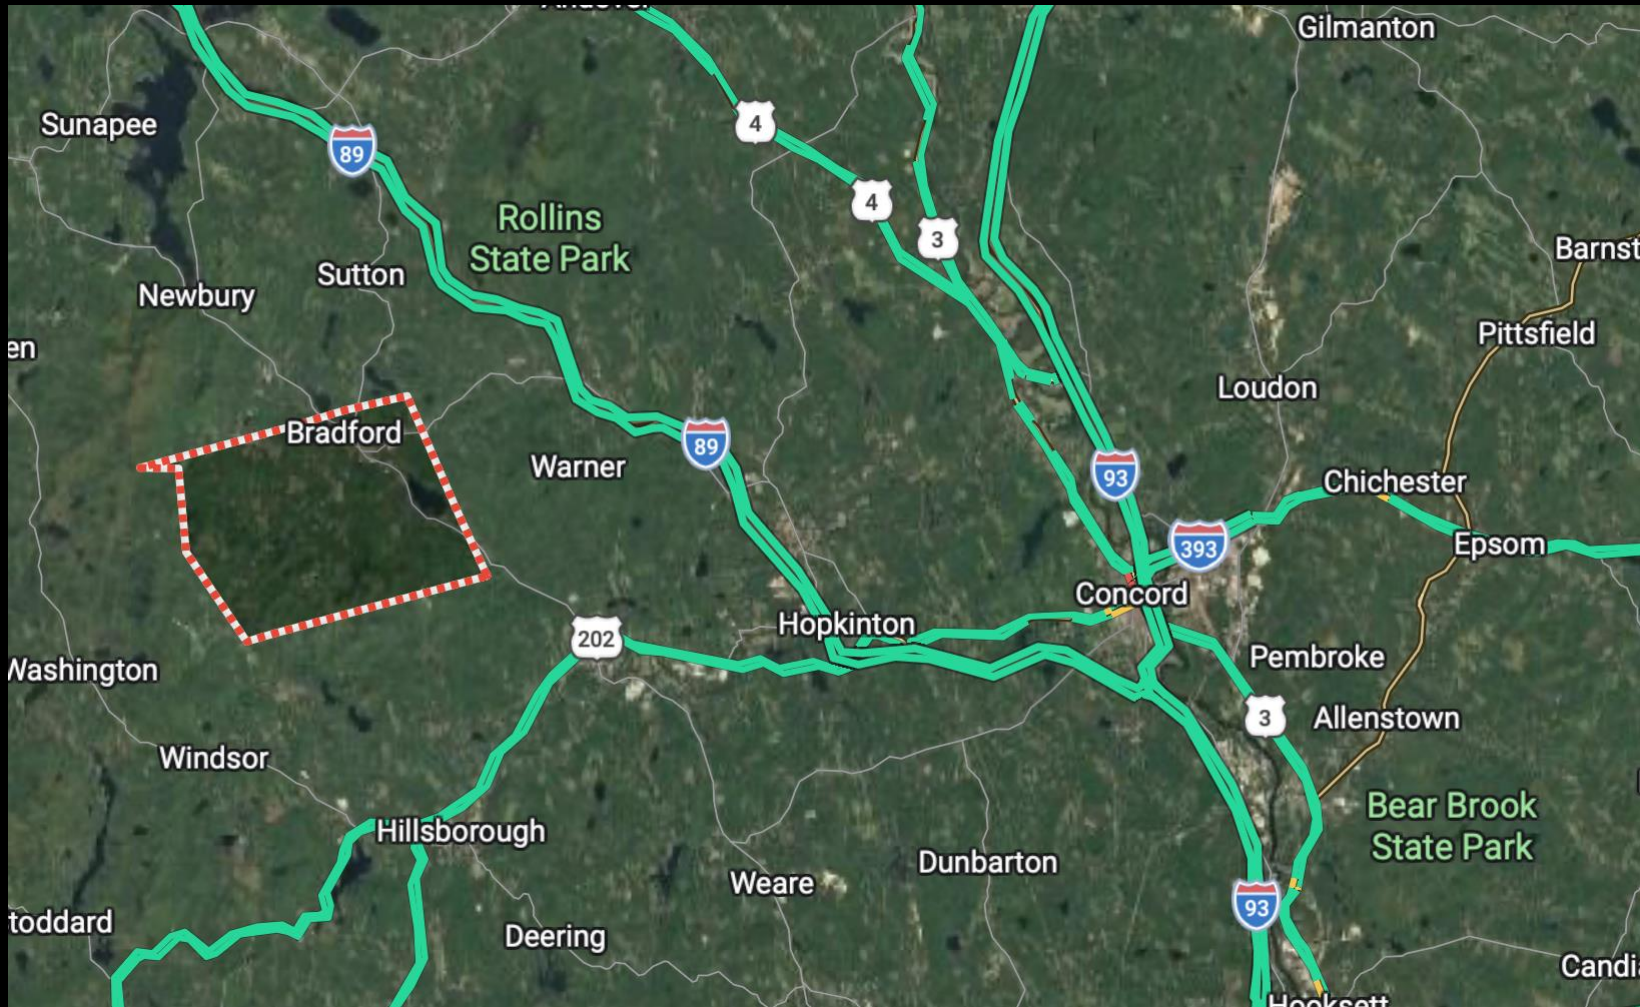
Gilmanton
Sunapee
89
4
4
Rollins State Park
3
Barnst
Sutton
Newbury
Pittsfield
en
Loudon
Bradford
Warner
89
93
Chichester
393
Epsom
Concord
Hopkinton
202
Pembroke
Washington
3
Allenstown
Windsor
Bear Brook State Park
Hillsborough
Dunbarton
Weare
toddard
93
Deering
Candi
Hooksett